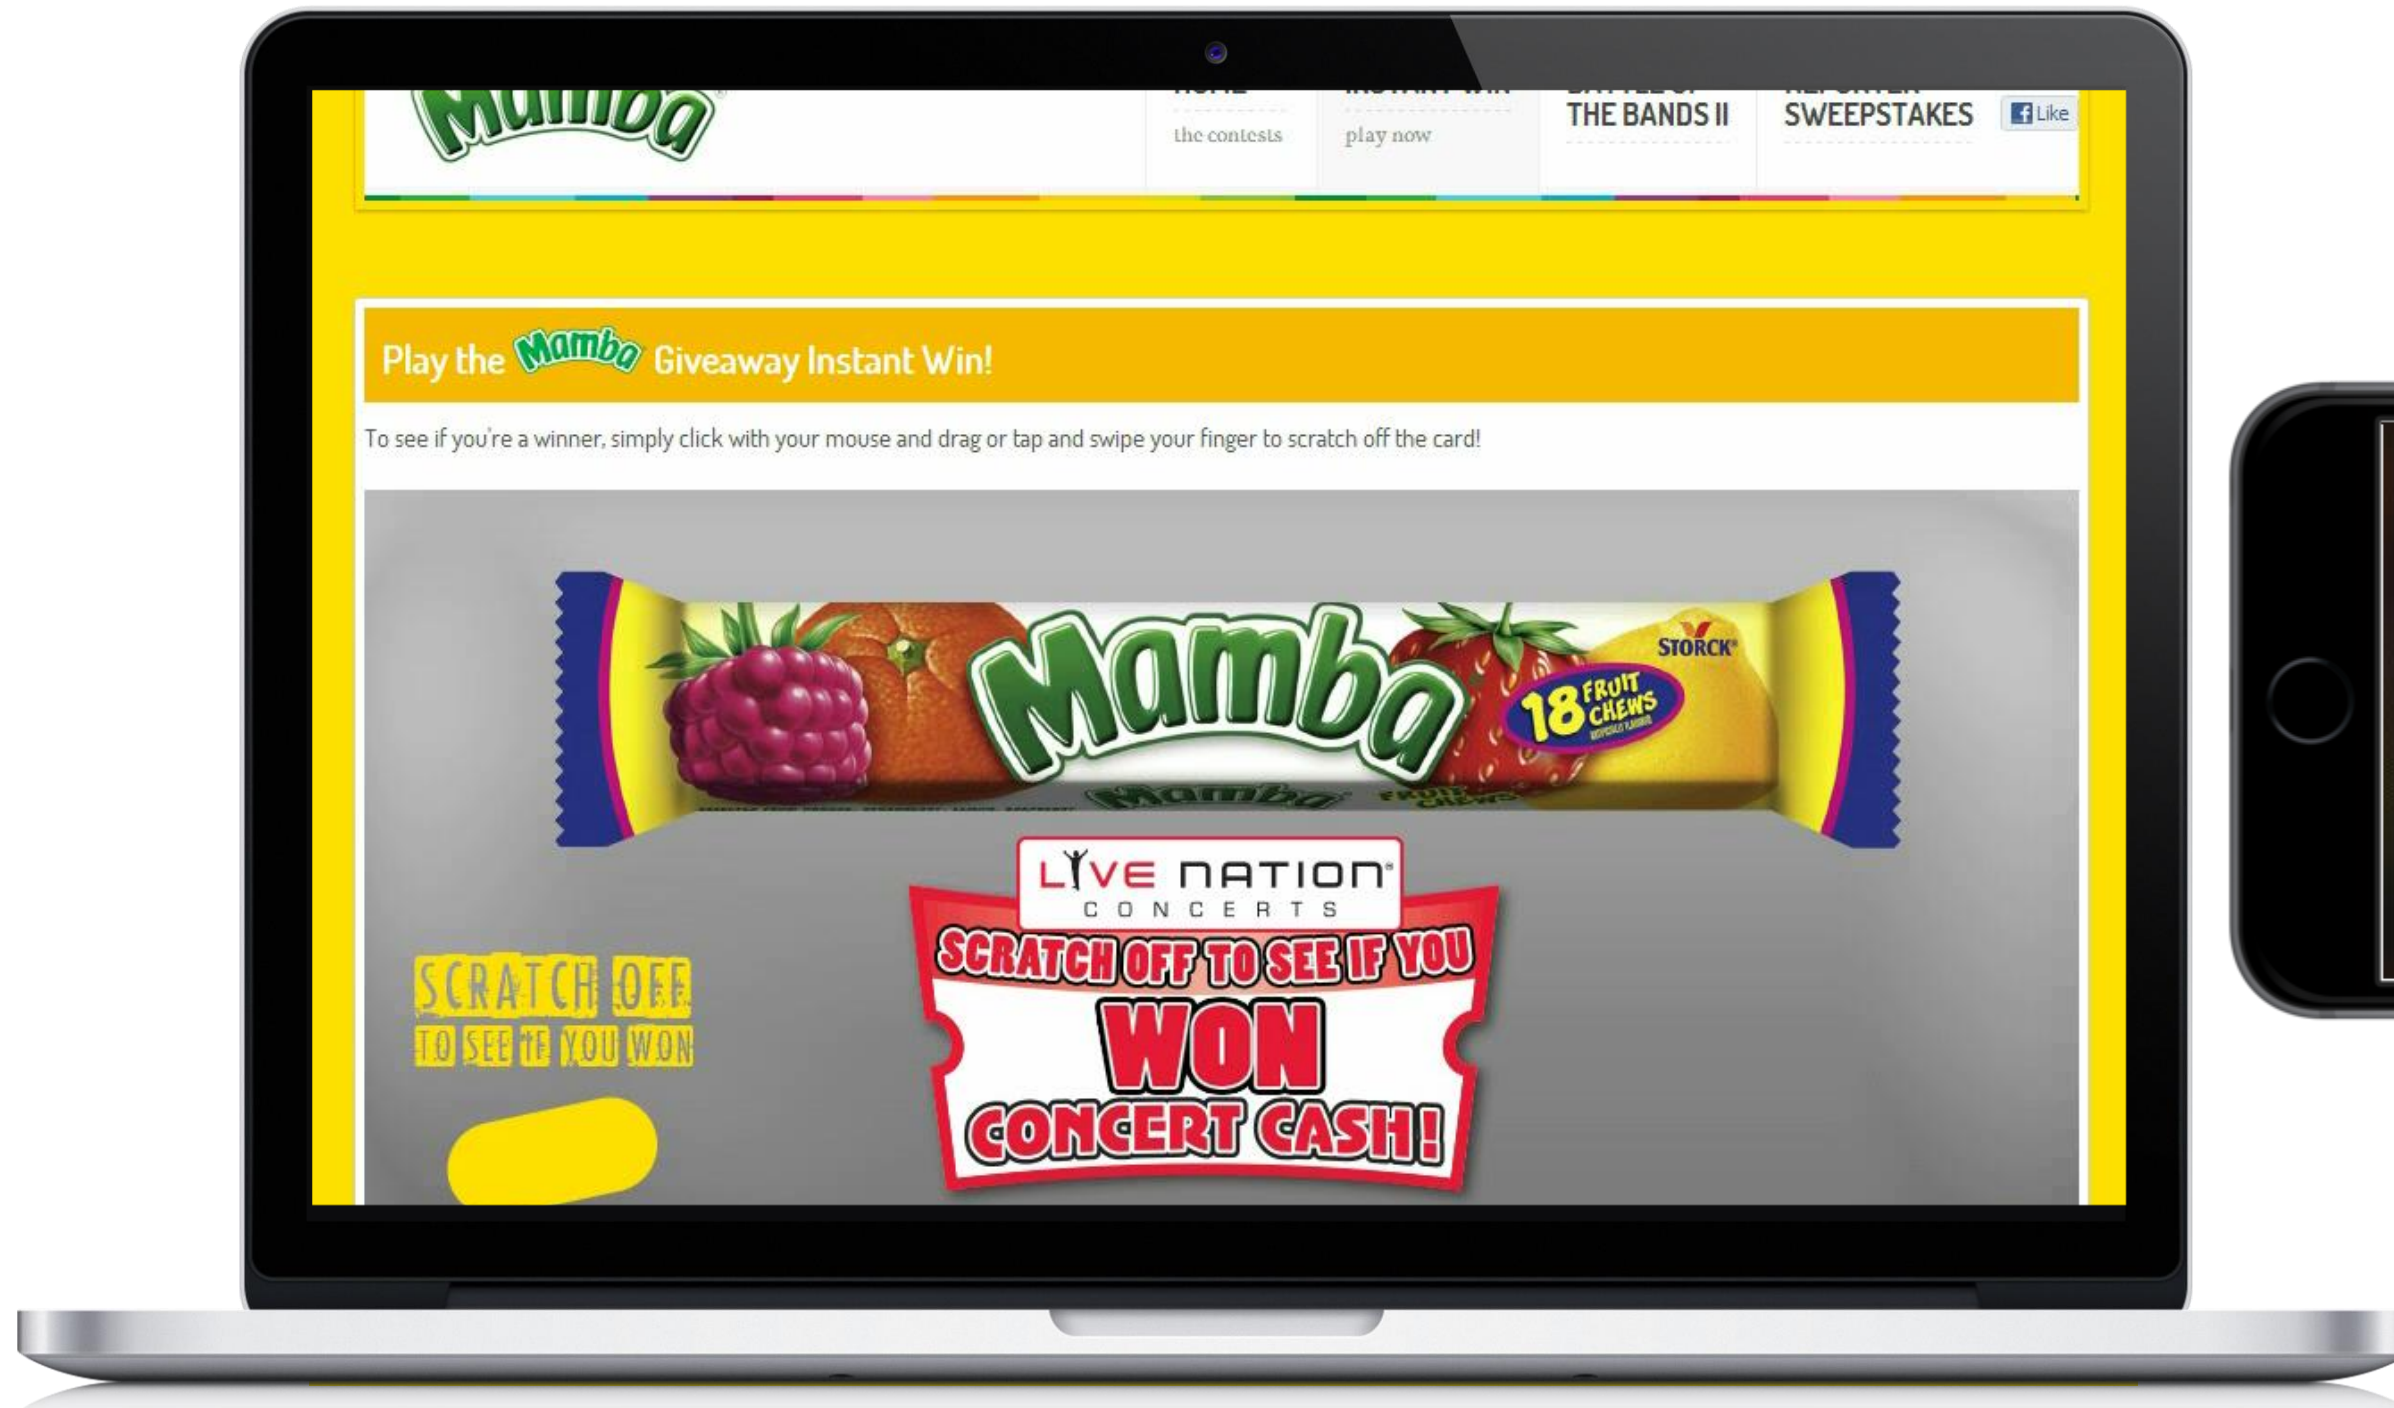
Mamba

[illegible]
the contests

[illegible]
play now

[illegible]
THE BANDS II

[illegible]
SWEEPSTAKES

Like

Play the Mamba Giveaway Instant Win!

To see if you're a winner, simply click with your mouse and drag or tap and swipe your finger to scratch off the card!

Mamba

STORCK

18 FRUIT CHEWS

LIVE NATION
CONCERTS

SCRATCH OFF TO SEE IF YOU
WON
CONCERT CASH!

SCRATCH OFF
TO SEE IF YOU WON